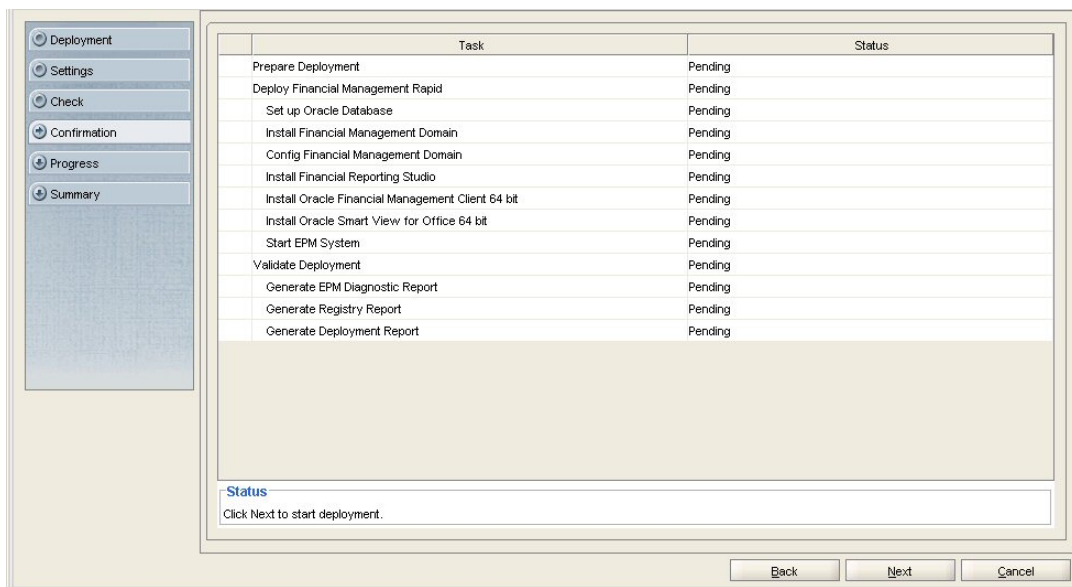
Deployment
Settings
Check
Confirmation
Progress
Summary

| Task | Status |
|---|---|
| Prepare Deployment | Pending |
| Deploy Financial Management Rapid | Pending |
| Set up Oracle Database | Pending |
| Install Financial Management Domain | Pending |
| Config Financial Management Domain | Pending |
| Install Financial Reporting Studio | Pending |
| Install Oracle Financial Management Client 64 bit | Pending |
| Install Oracle Smart View for Office 64 bit | Pending |
| Start EPM System | Pending |
| Validate Deployment | Pending |
| Generate EPM Diagnostic Report | Pending |
| Generate Registry Report | Pending |
| Generate Deployment Report | Pending |

Status
Click Next to start deployment.

Back Next Cancel